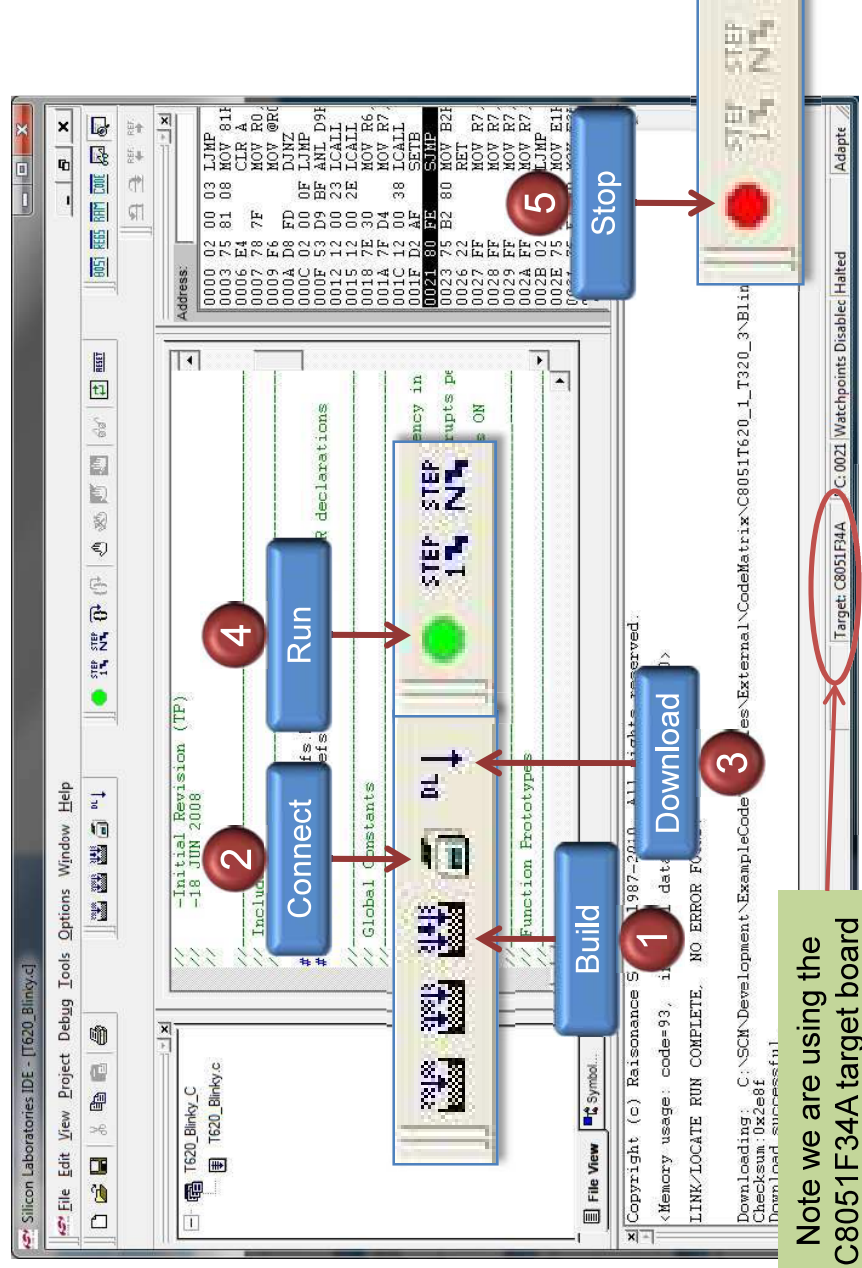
Silicon Laboratories IDE - [T620_Blinky.c]

File Edit View Project Debug Tools Options Window Help

T620_Blinky_C
T620_Blinky.c

File View
Symbol...

-Initial Revision (TP)
-18 JUN 2008

Includes

#
#

Global Constants

Function Prototypes

R declarations

ency in
upts pe
ON

Copyright (c) Raisonance S 1987-2010 All rights reserved.
<Memory usage: code=93, i 1 data 0>
LINK/LOCATE RUN COMPLETE. NO ERROR FOUND.

Downloading: C:\SCM\Development\ExampleCode es\External\CodeMatrix\C8051T620_1_T320_3\Blin
Checksum:0x2e8f
Download successful

Address:
0000 02 00 03 LJMP
0003 75 81 08 MOV 81H
0006 E4 CLR A
0007 78 7F MOV R0,
0009 F6 MOV @R0
000A D8 FD DJNZ
000C 02 00 0F LJMP
000F 53 D9 BF ANL D9H
0012 12 00 23 LCALL
0015 12 00 2E LCALL
0018 7E 30 MOV R6,
001A 7F D4 MOV R7,
001C 12 00 38 LCALL
001F D2 AF SETB
0021 80 FE SJMP
0023 75 B2 80 MOV B2H
0026 22 RET
0027 FF MOV R7,
0028 FF MOV R7,
0029 FF MOV R7,
002A FF MOV R7,
002B 02 LJMP
002E 75 E1 MOV E1H

Target: C8051F34A | C: 0021 | Watchpoints Disabled | Halted | Adapte

1 Build
2 Connect
3 Download
4 Run
5 Stop

STEP STEP
DL

Note we are using the C8051F34A target board